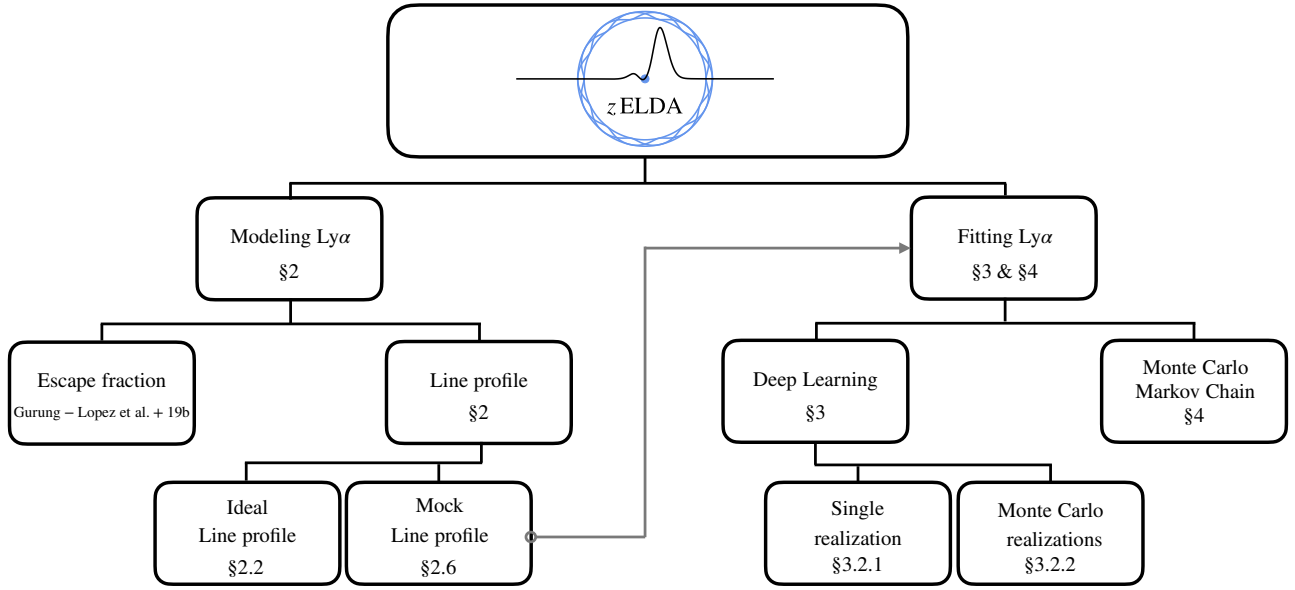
$z$ELDA

Modeling Ly$\alpha$
§2

Escape fraction
Gurung − Lopez et al. + 19b

Line profile
§2

Ideal
Line profile
§2.2

Mock
Line profile
§2.6

Fitting Ly$\alpha$
§3 & §4

Deep Learning
§3

Single
realization
§3.2.1

Monte Carlo
realizations
§3.2.2

Monte Carlo
Markov Chain
§4